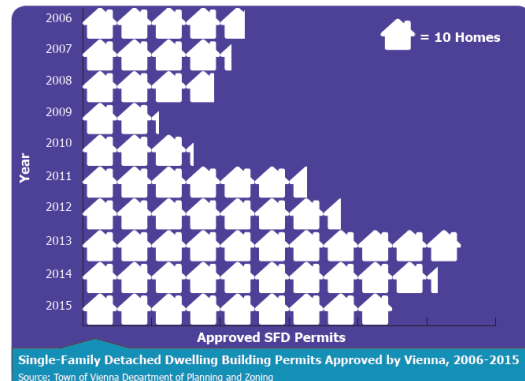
= 10 Homes

2006
2007
2008
2009
2010
2011
2012
2013
2014
2015

Year

Approved SFD Permits

Single-Family Detached Dwelling Building Permits Approved by Vienna, 2006-2015
Source: Town of Vienna Department of Planning and Zoning